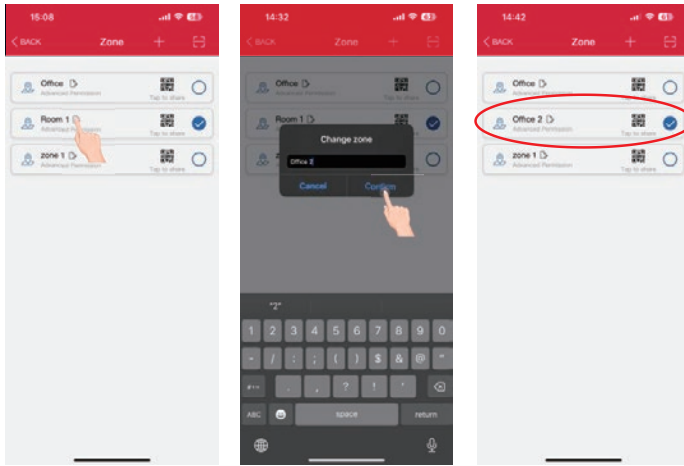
15:08

< BACK Zone

Office
Advanced Permission
Tap to share

Room 1
Advanced Permission
Tap to share

zone 1
Advanced Permission
Tap to share

14:32

< BACK Zone

Office
Advanced Permission

Room 1
Advanced Permission

Change zone

Office 2

Cancel Confirm

"2"

1 2 3 4 5 6 7 8 9 0

- / : ; ( ) $ & @ "

#+= . , ? ! '

ABC space return

14:42

< BACK Zone

Office
Advanced Permission
Tap to share

Office 2
Advanced Permission
Tap to share

zone 1
Advanced Permission
Tap to share